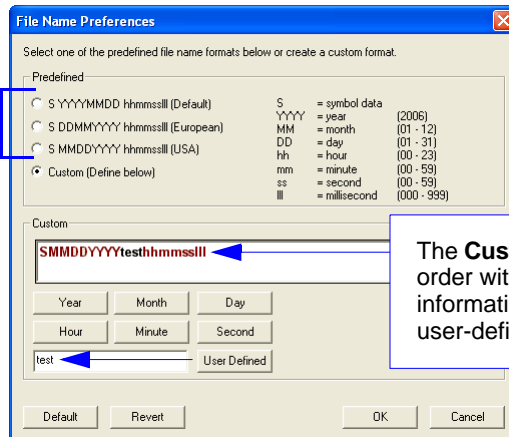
File Name Preferences

Select one of the predefined file name formats below or create a custom format.

Predefined

S YYYYMMDD hhmmsslll (Default)
S DDMMYYYY hhmmsslll (European)
S MMDDYYYY hhmmsslll (USA)
Custom (Define below)

| S | = symbol data | |
|---|---|---|
| YYYY | = year | (2006) |
| MM | = month | (01 - 12) |
| DD | = day | (01 - 31) |
| hh | = hour | (00 - 23) |
| mm | = minute | (00 - 59) |
| ss | = second | (00 - 59) |
| lll | = millisecond | (000 - 999) |

Custom

SMMDDYYYYtesthhmmsslll

The **Cus** order wit informati user-defi

Year
Month
Day
Hour
Minute
Second
test
User Defined

Default
Revert
OK
Cancel